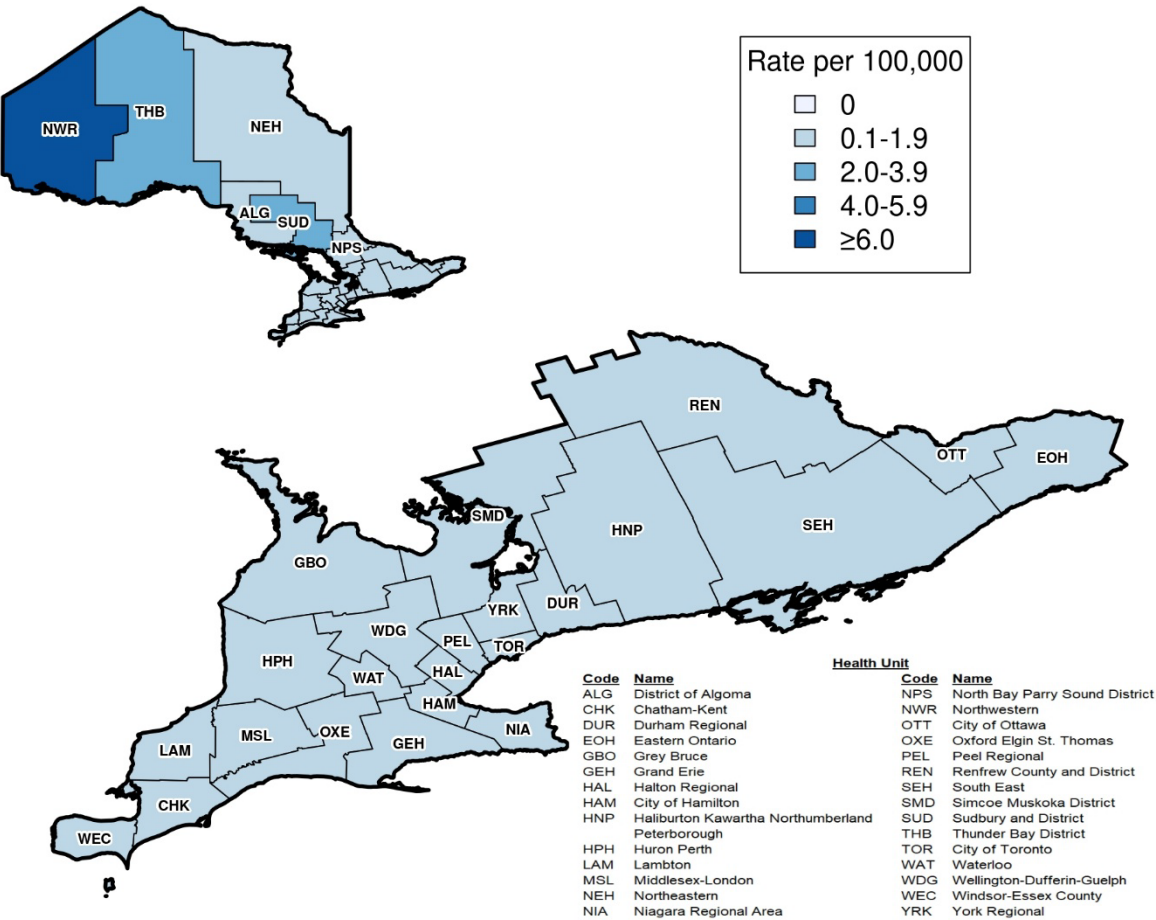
Rate per 100,000
0
0.1-1.9
2.0-3.9
4.0-5.9
≥6.0

NWR
THB
NEH
ALG
SUD
NPS

REN
OTT
EOH
SMD
HNP
SEH
GBO
YRK
DUR
WDG
PEL
TOR
HPH
WAT
HAL
HAM
NIA
LAM
MSL
OXE
GEH
CHK
WEC

Health Unit

| Code | Name | Code | Name |
|---|---|---|---|
| ALG | District of Algoma | NPS | North Bay Parry Sound District |
| CHK | Chatham-Kent | NWR | Northwestern |
| DUR | Durham Regional | OTT | City of Ottawa |
| EOH | Eastern Ontario | OXE | Oxford Elgin St. Thomas |
| GBO | Grey Bruce | PEL | Peel Regional |
| GEH | Grand Erie | REN | Renfrew County and District |
| HAL | Halton Regional | SEH | South East |
| HAM | City of Hamilton | SMD | Simcoe Muskoka District |
| HNP | Haliburton Kawartha Northumberland Peterborough | SUD | Sudbury and District |
| | | THB | Thunder Bay District |
| HPH | Huron Perth | TOR | City of Toronto |
| LAM | Lambton | WAT | Waterloo |
| MSL | Middlesex-London | WDG | Wellington-Dufferin-Guelph |
| NEH | Northeastern | WEC | Windsor-Essex County |
| NIA | Niagara Regional Area | YRK | York Regional |